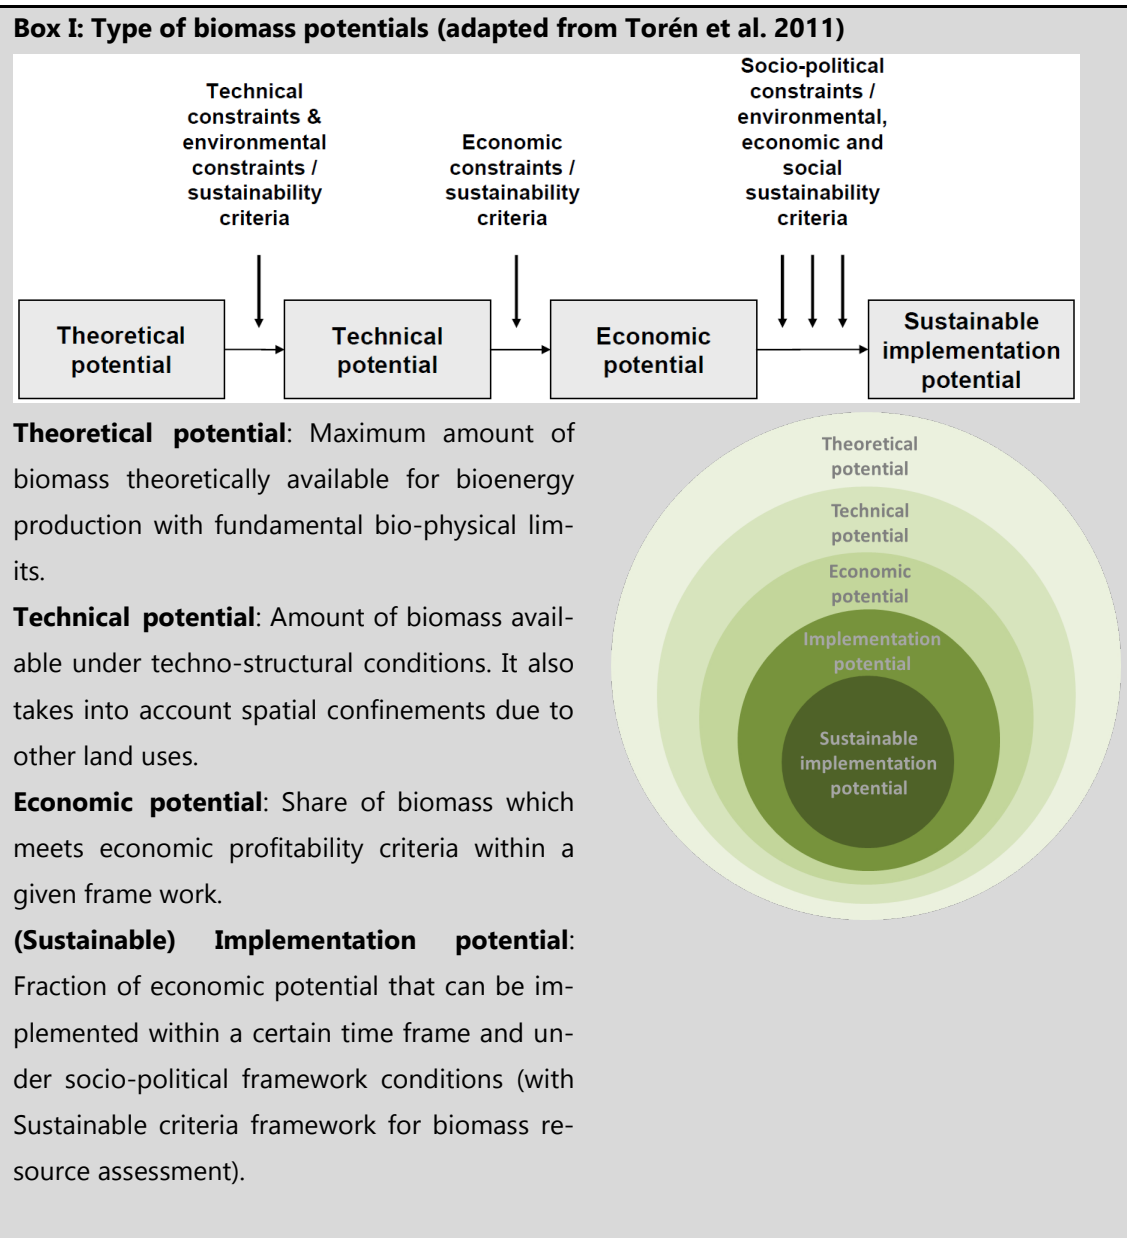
**Box I: Type of biomass potentials (adapted from Torén et al. 2011)**

Technical constraints & environmental constraints / sustainability criteria

Economic constraints / sustainability criteria

Socio-political constraints / environmental, economic and social sustainability criteria

Theoretical potential

Technical potential

Economic potential

Sustainable implementation potential

**Theoretical potential**: Maximum amount of biomass theoretically available for bioenergy production with fundamental bio-physical limits.

**Technical potential**: Amount of biomass available under techno-structural conditions. It also takes into account spatial confinements due to other land uses.

**Economic potential**: Share of biomass which meets economic profitability criteria within a given frame work.

**(Sustainable) Implementation potential**: Fraction of economic potential that can be implemented within a certain time frame and under socio-political framework conditions (with Sustainable criteria framework for biomass resource assessment).

Theoretical potential

Technical potential

Economic potential

Implementation potential

Sustainable implementation potential